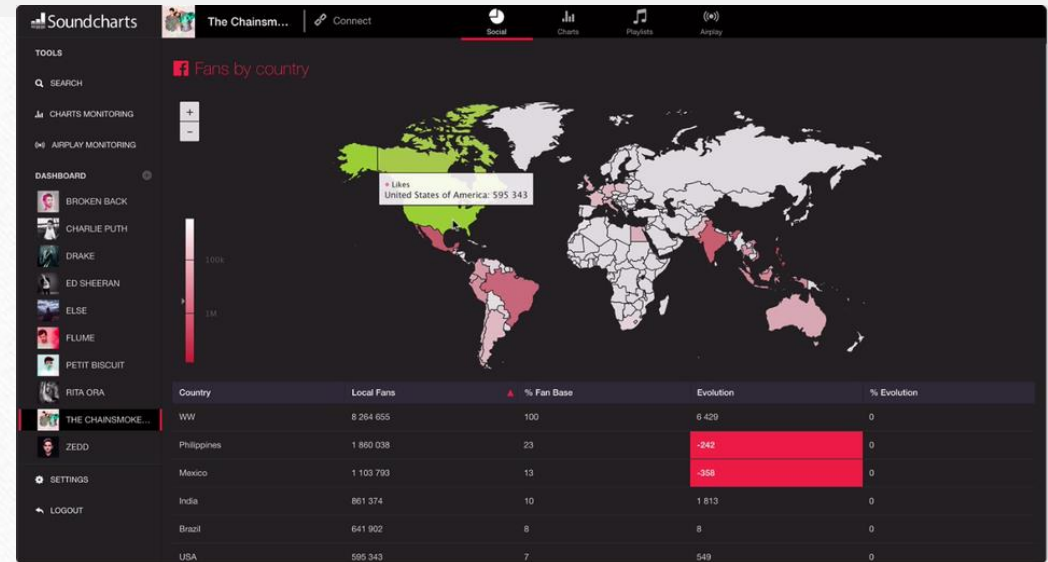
Soundcharts
The Chainsm...
Connect
Social
Charts
Playlists
Airplay

TOOLS
SEARCH
CHARTS MONITORING
AIRPLAY MONITORING
DASHBOARD
BROKEN BACK
CHARLIE PUTH
DRAKE
ED SHEERAN
ELSE
FLUME
PETIT BISCUIT
RITA ORA
THE CHAINSMOKE...
ZEDD
SETTINGS
LOGOUT

Fans by country

+
−

100k
1M

• Likes
United States of America: 595 343

| Country | Local Fans | % Fan Base | Evolution | % Evolution |
|---|---|---|---|---|
| WW | 8 264 655 | 100 | 6 429 | 0 |
| Philippines | 1 860 038 | 23 | -242 | 0 |
| Mexico | 1 103 793 | 13 | -358 | 0 |
| India | 861 374 | 10 | 1 813 | 0 |
| Brazil | 641 902 | 8 | 8 | 0 |
| USA | 595 343 | 7 | 549 | 0 |